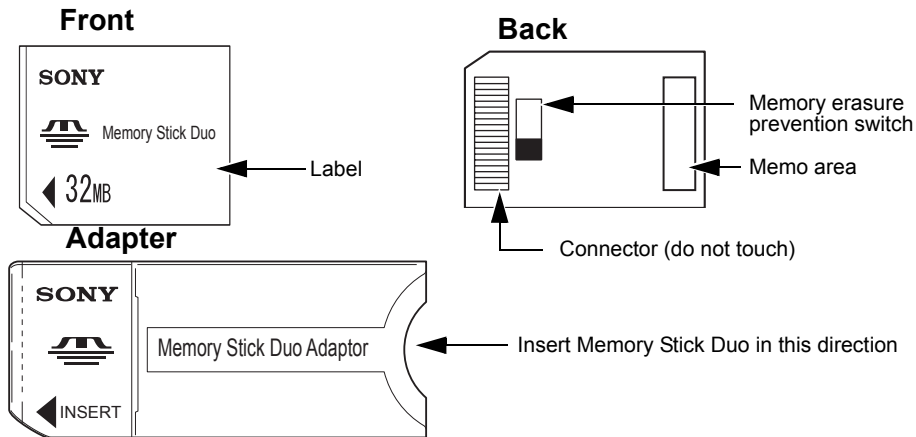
Front

SONY

Memory Stick Duo

32MB

Label

Back

Memory erasure prevention switch

Memo area

Connector (do not touch)

Adapter

SONY

Memory Stick Duo Adaptor

INSERT

Insert Memory Stick Duo in this direction